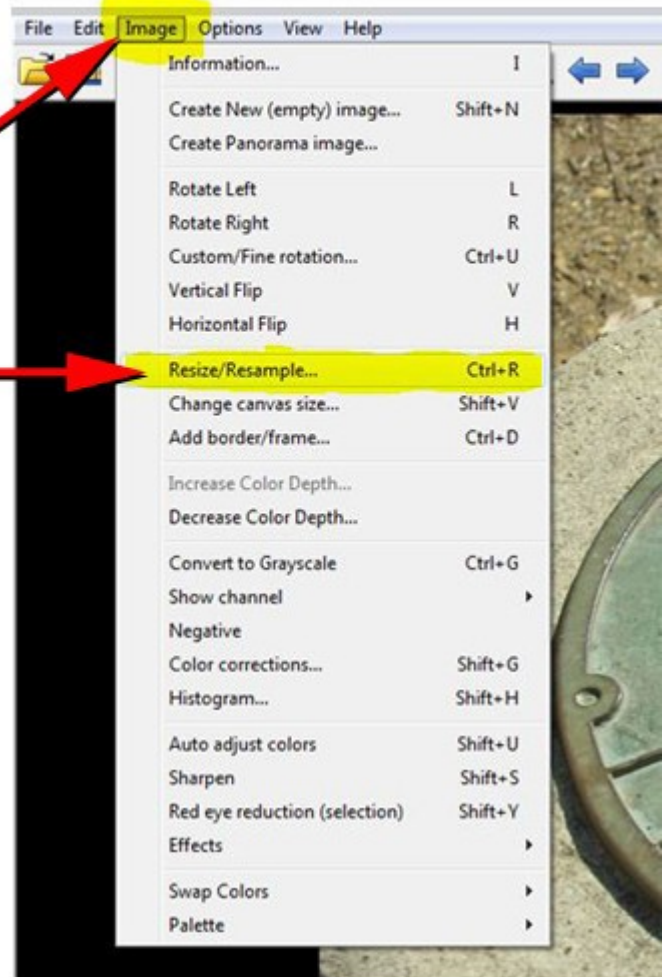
File Edit Image Options View Help

Information... I

Create New (empty) image... Shift+N
Create Panorama image...

Rotate Left L
Rotate Right R
Custom/Fine rotation... Ctrl+U
Vertical Flip V
Horizontal Flip H

Resize/Resample... Ctrl+R
Change canvas size... Shift+V
Add border/frame... Ctrl+D

Increase Color Depth...
Decrease Color Depth...

Convert to Grayscale Ctrl+G
Show channel
Negative
Color corrections... Shift+G
Histogram... Shift+H

Auto adjust colors Shift+U
Sharpen Shift+S
Red eye reduction (selection) Shift+Y
Effects

Swap Colors
Palette